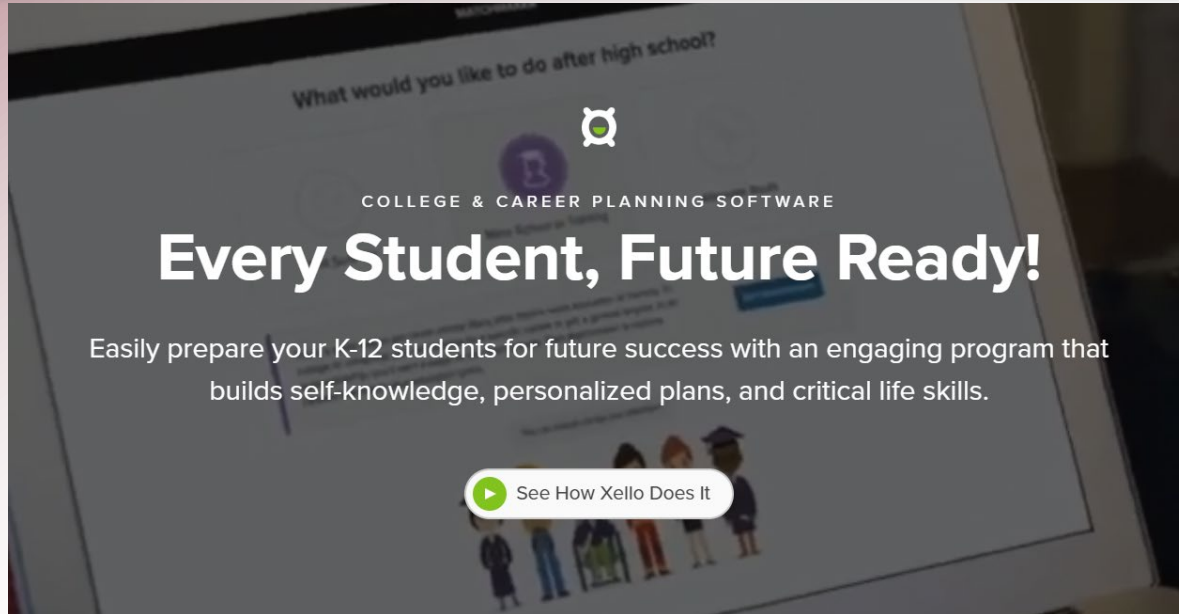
What would you like to do after high school?

COLLEGE & CAREER PLANNING SOFTWARE

Every Student, Future Ready!

Easily prepare your K-12 students for future success with an engaging program that builds self-knowledge, personalized plans, and critical life skills.

See How Xello Does It